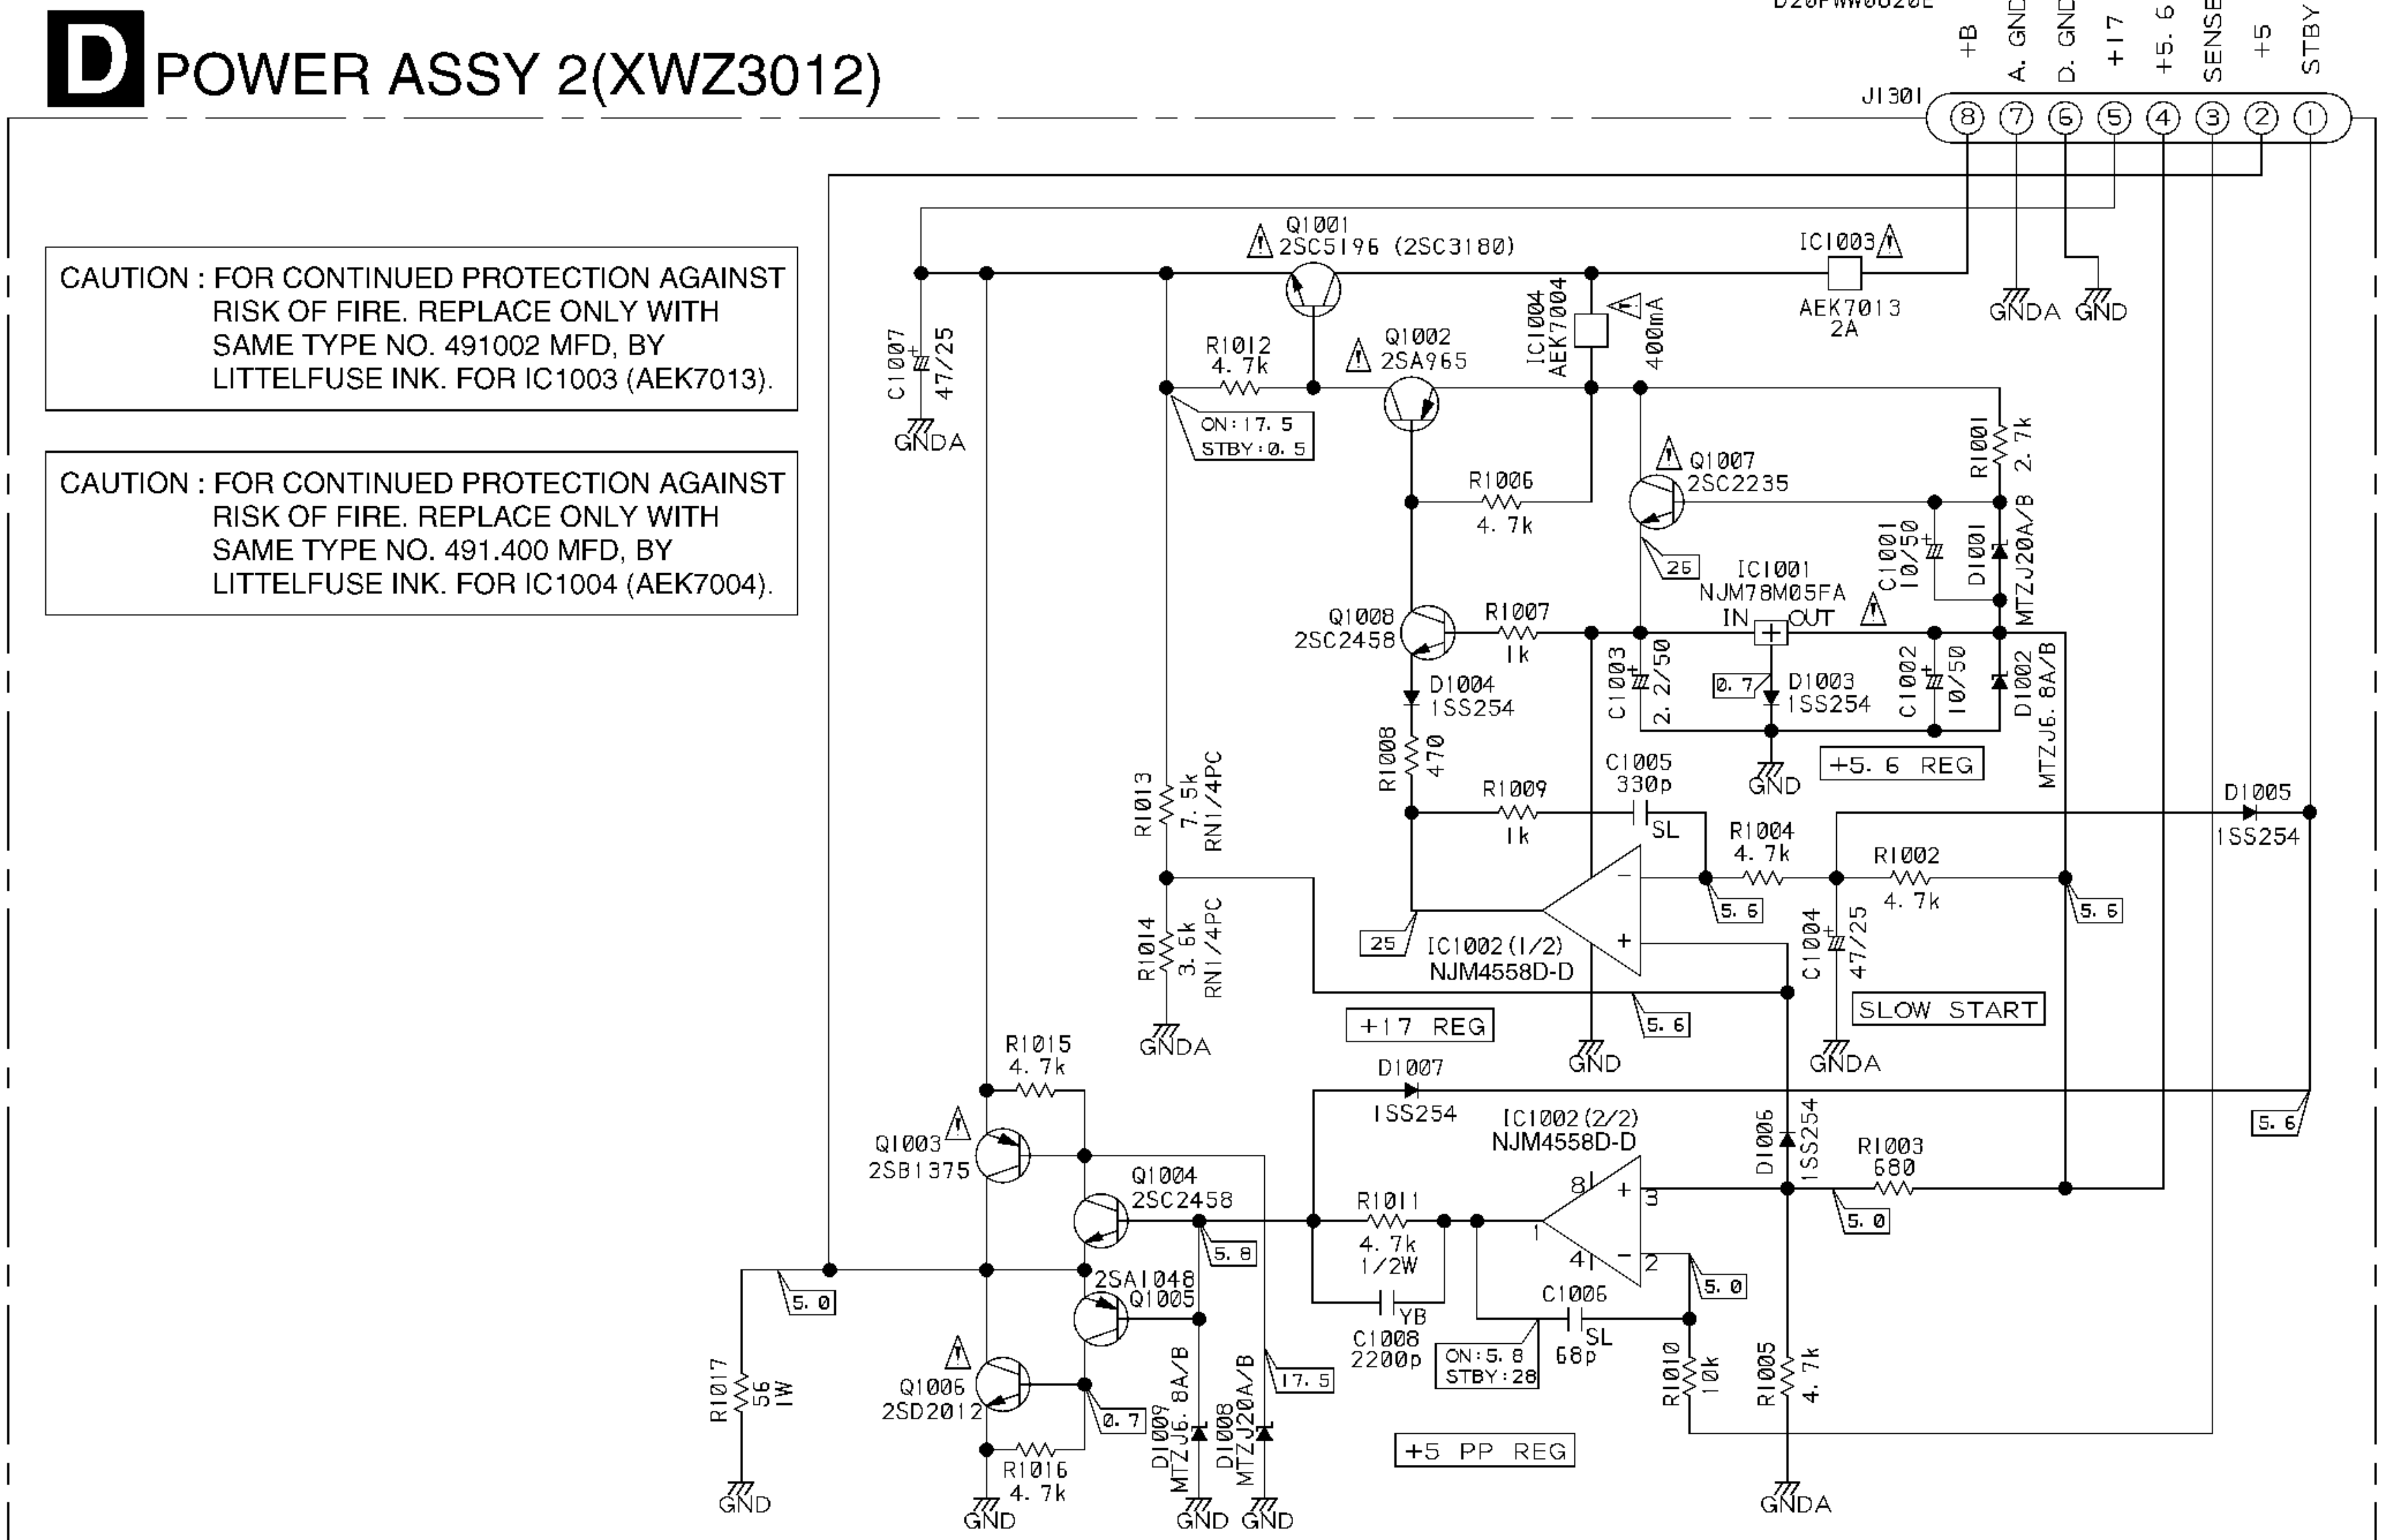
D POWER ASSY 2(XWZ3012)

D20PWW0820E

+B
A. GND
D. GND
+17
+5. 6
SENSE
+5
STBY

J1301
8 7 6 5 4 3 2 1

CAUTION : FOR CONTINUED PROTECTION AGAINST RISK OF FIRE. REPLACE ONLY WITH SAME TYPE NO. 491002 MFD, BY LITTELFUSE INK. FOR IC1003 (AEK7013).

CAUTION : FOR CONTINUED PROTECTION AGAINST RISK OF FIRE. REPLACE ONLY WITH SAME TYPE NO. 491.400 MFD, BY LITTELFUSE INK. FOR IC1004 (AEK7004).

Q1001
2SC5196 (2SC3180)

IC1003
AEK7013
2A

GNDA GND

IC1004
AEK7004
400mA

C1007
47/25
GNDA

R1012
4.7k

ON:17.5
STBY:0.5

Q1002
2SA965

R1006
4.7k

Q1007
2SC2235

25

R1001
2.7k

C1001
10/50

D1001
MTZJ20A/B

IC1001
NJM78M05FA
IN OUT

Q1008
2SC2458

R1007
1k

D1004
1SS254

C1003
2.2/50

0.7
D1003
1SS254

C1002
10/50

D1002
MTZJ6.8A/B

R1008
470

GND

+5.6 REG

R1013
7.5k
RN1/4PC

R1009
1k

C1005
330p
SL

R1004
4.7k

R1002
4.7k

D1005
1SS254

5.6

5.6

25

IC1002(1/2)
NJM4558D-D

C1004
47/25

R1014
3.6k
RN1/4PC

SLOW START

5.6

+17 REG

GNDA

GND

GNDA

R1015
4.7k

D1007
1SS254

IC1002(2/2)
NJM4558D-D

D1006
1SS254

R1003
680

5.6

Q1003
2SB1375

Q1004
2SC2458

R1011
4.7k
1/2W

8
3
1
4
2

5.8

5.0

5.0

2SA1048
Q1005

5.0

C1006
68p
SL

YB
C1008
2200p

ON:5.8
STBY:28

R1017
56
1W

GND

Q1006
2SD2012

17.5

0.7

D1009
MTZJ6.8A/B

D1008
MTZJ20A/B

R1016
4.7k

GND GND GND

+5 PP REG

R1010
10k

R1005
4.7k

GNDA